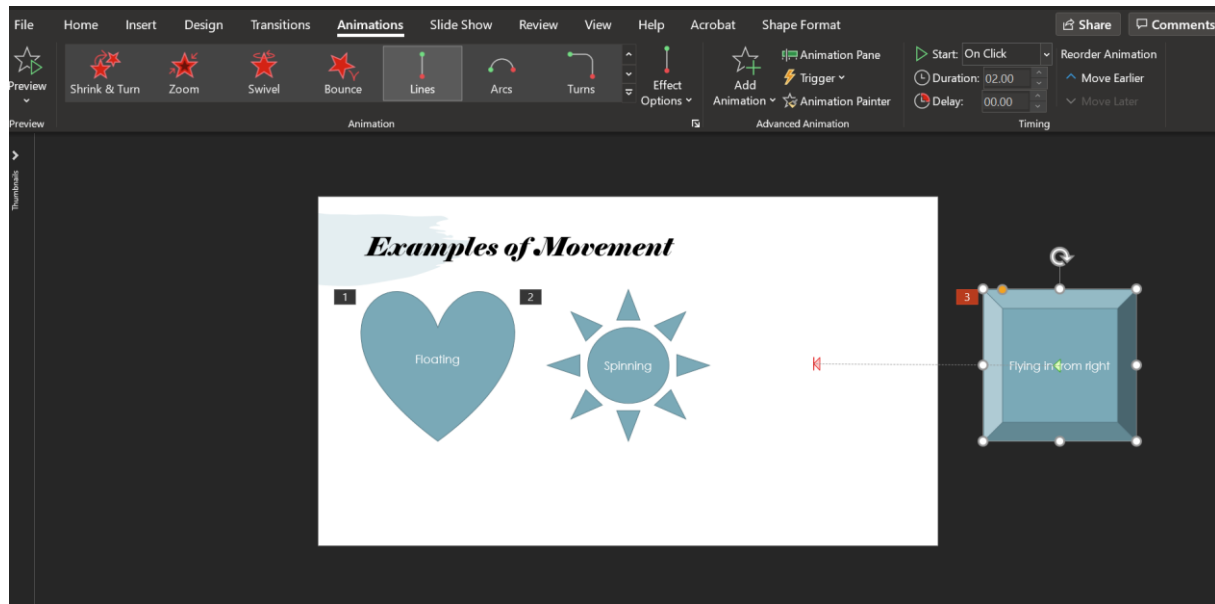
File Home Insert Design Transitions Animations Slide Show Review View Help Acrobat Shape Format

Share Comments

Preview

Shrink & Turn Zoom Swivel Bounce Lines Arcs Turns

Effect Options

Add Animation

Animation Pane
Trigger
Animation Painter

Start: On Click
Duration: 02.00
Delay: 00.00

Reorder Animation
Move Earlier
Move Later

Preview Animation Advanced Animation Timing

Thumbnails

Examples of Movement

1

Floating

2

Spinning

3

Flying in from right